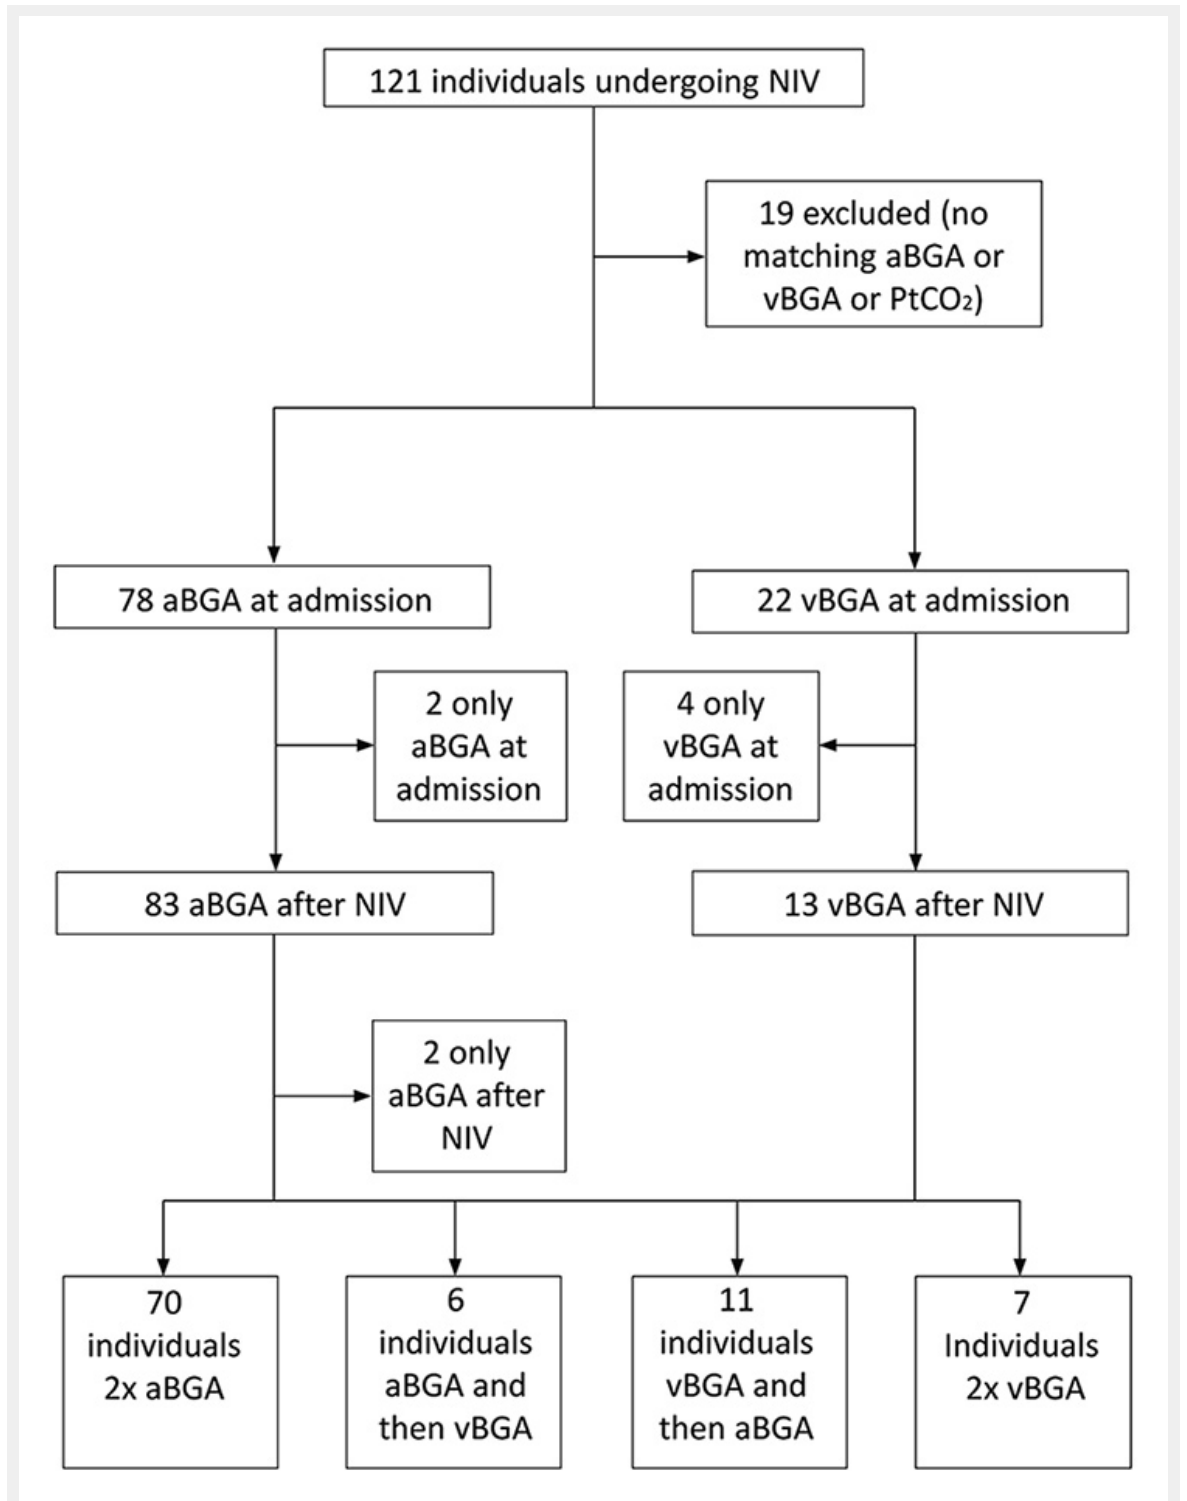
121 individuals undergoing NIV

19 excluded (no matching aBGA or vBGA or $PtCO_2$)

78 aBGA at admission

22 vBGA at admission

2 only aBGA at admission

4 only vBGA at admission

83 aBGA after NIV

13 vBGA after NIV

2 only aBGA after NIV

70 individuals 2x aBGA

6 individuals aBGA and then vBGA

11 individuals vBGA and then aBGA

7 Individuals 2x vBGA